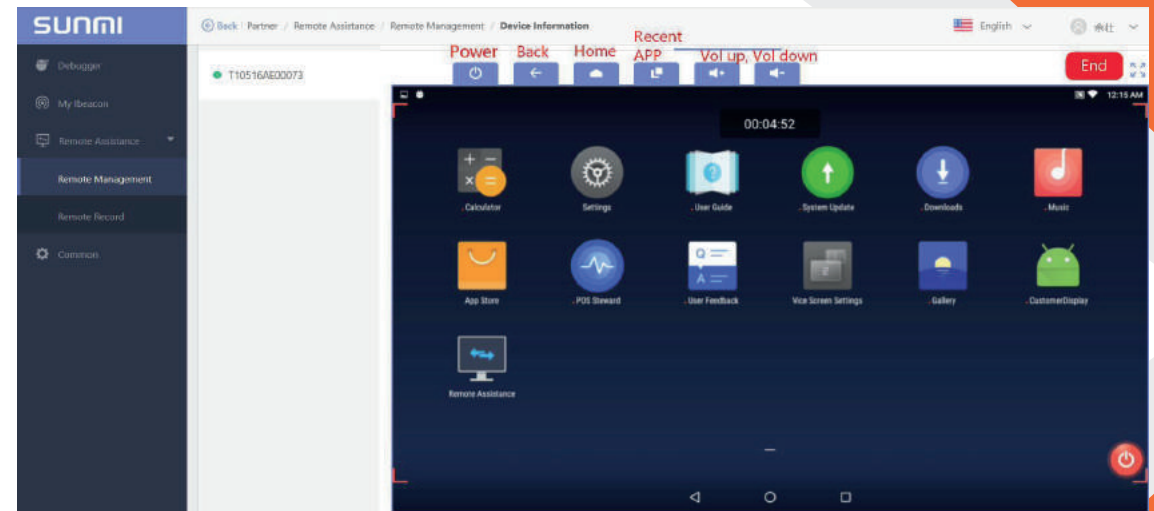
SUNMI

Debugger

My Ibeacon

Remote Assistance

Remote Management

Remote Record

Common

Back | Partner / Remote Assistance / Remote Management / Device Information

English

T10516AE00073

Power Back Home Recent APP Vol up, Vol down

End

12:15 AM

00:04:52

Calculator

Settings

User Guide

System Update

Downloads

Music

App Store

POS Steward

User Feedback

Vice Screen Settings

Gallery

CustomerDisplay

Remote Assistance